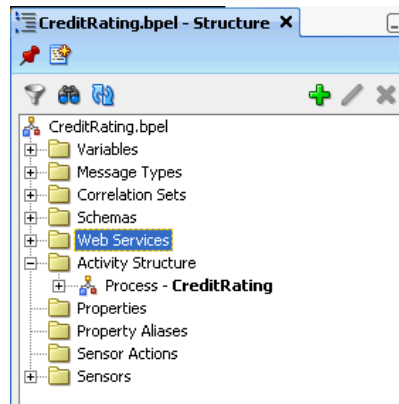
CreditRating.bpel - Structure ✕

CreditRating.bpel
Variables
Message Types
Correlation Sets
Schemas
Web Services
Activity Structure
Process - **CreditRating**
Properties
Property Aliases
Sensor Actions
Sensors